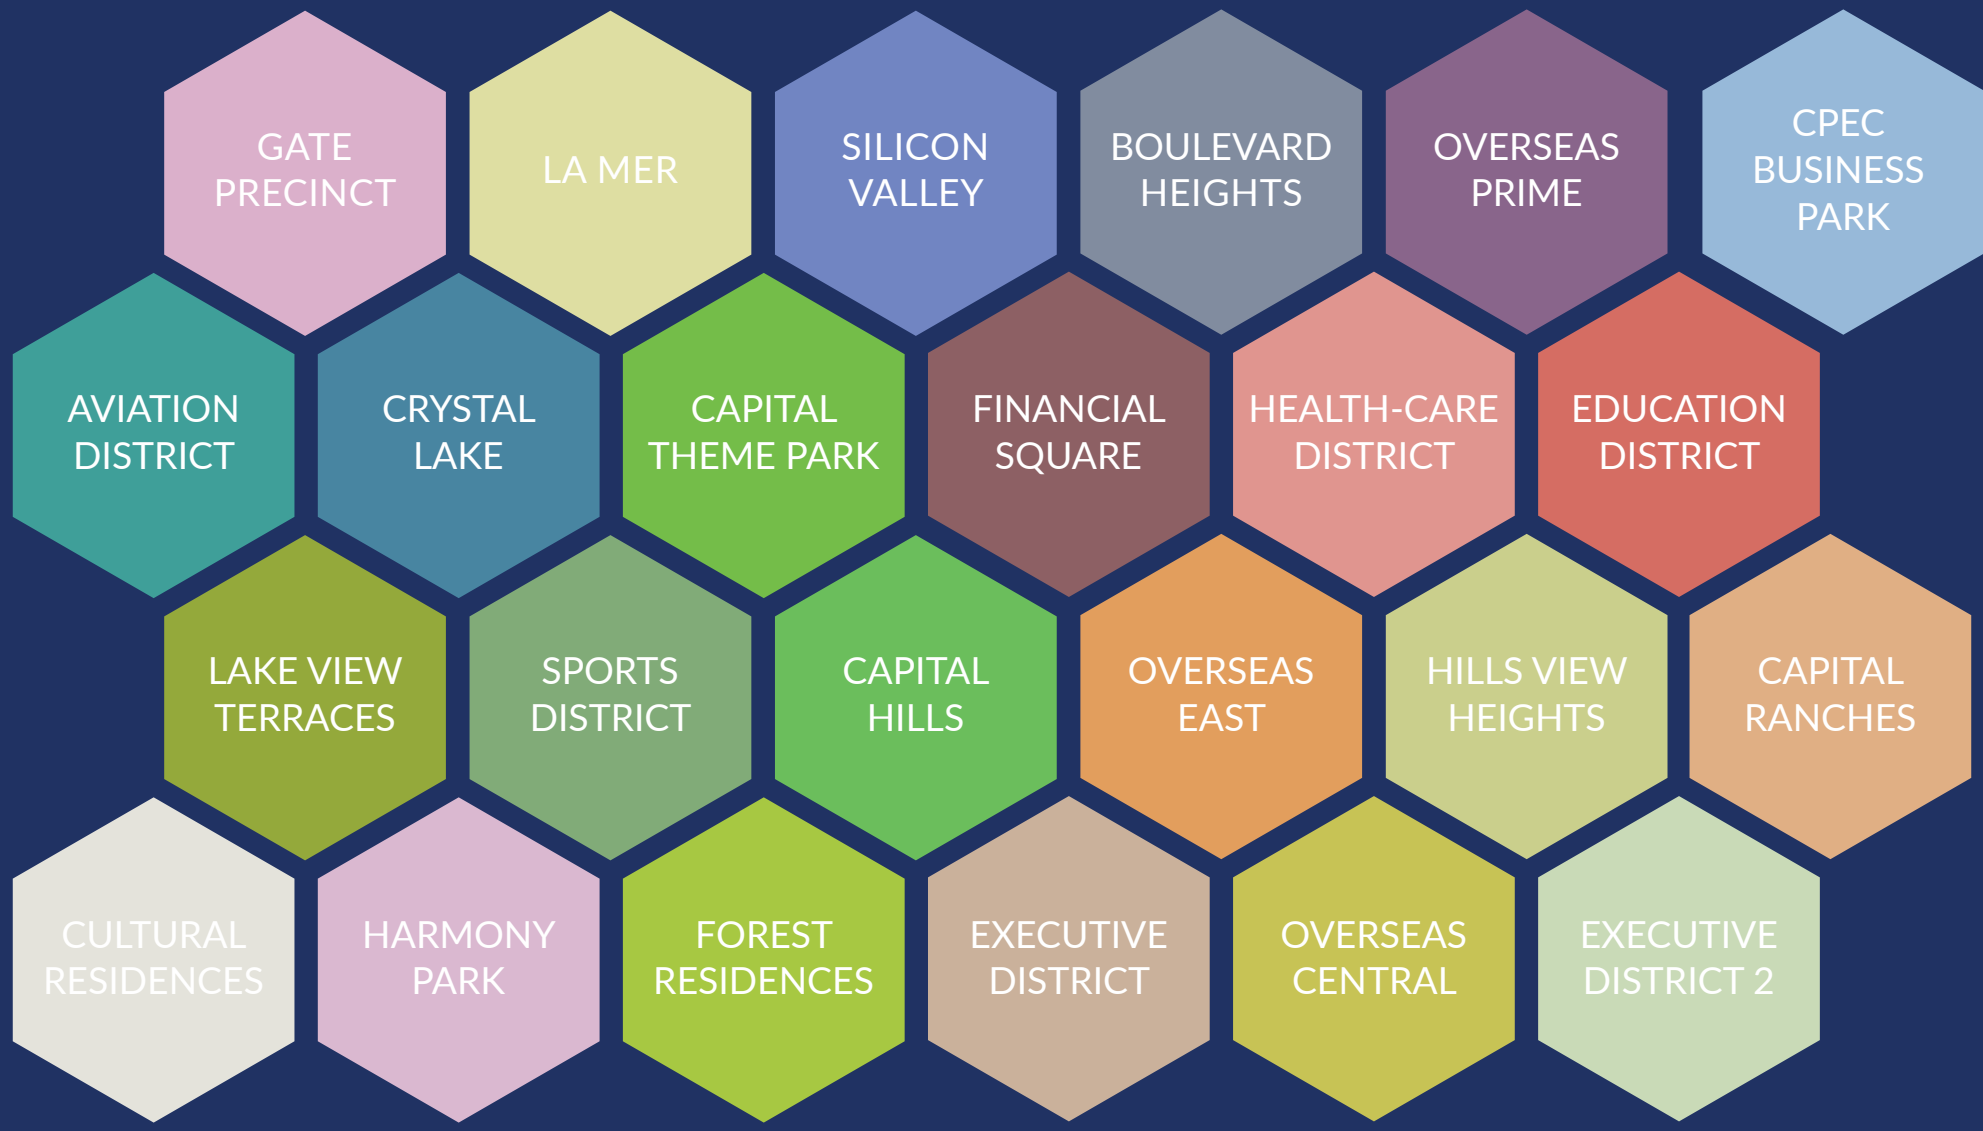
GATE PRECINCT

LA MER

SILICON VALLEY

BOULEVARD HEIGHTS

OVERSEAS PRIME

CPEC BUSINESS PARK

AVIATION DISTRICT

CRYSTAL LAKE

CAPITAL THEME PARK

FINANCIAL SQUARE

HEALTH-CARE DISTRICT

EDUCATION DISTRICT

LAKE VIEW TERRACES

SPORTS DISTRICT

CAPITAL HILLS

OVERSEAS EAST

HILLS VIEW HEIGHTS

CAPITAL RANCHES

CULTURAL RESIDENCES

HARMONY PARK

FOREST RESIDENCES

EXECUTIVE DISTRICT

OVERSEAS CENTRAL

EXECUTIVE DISTRICT 2